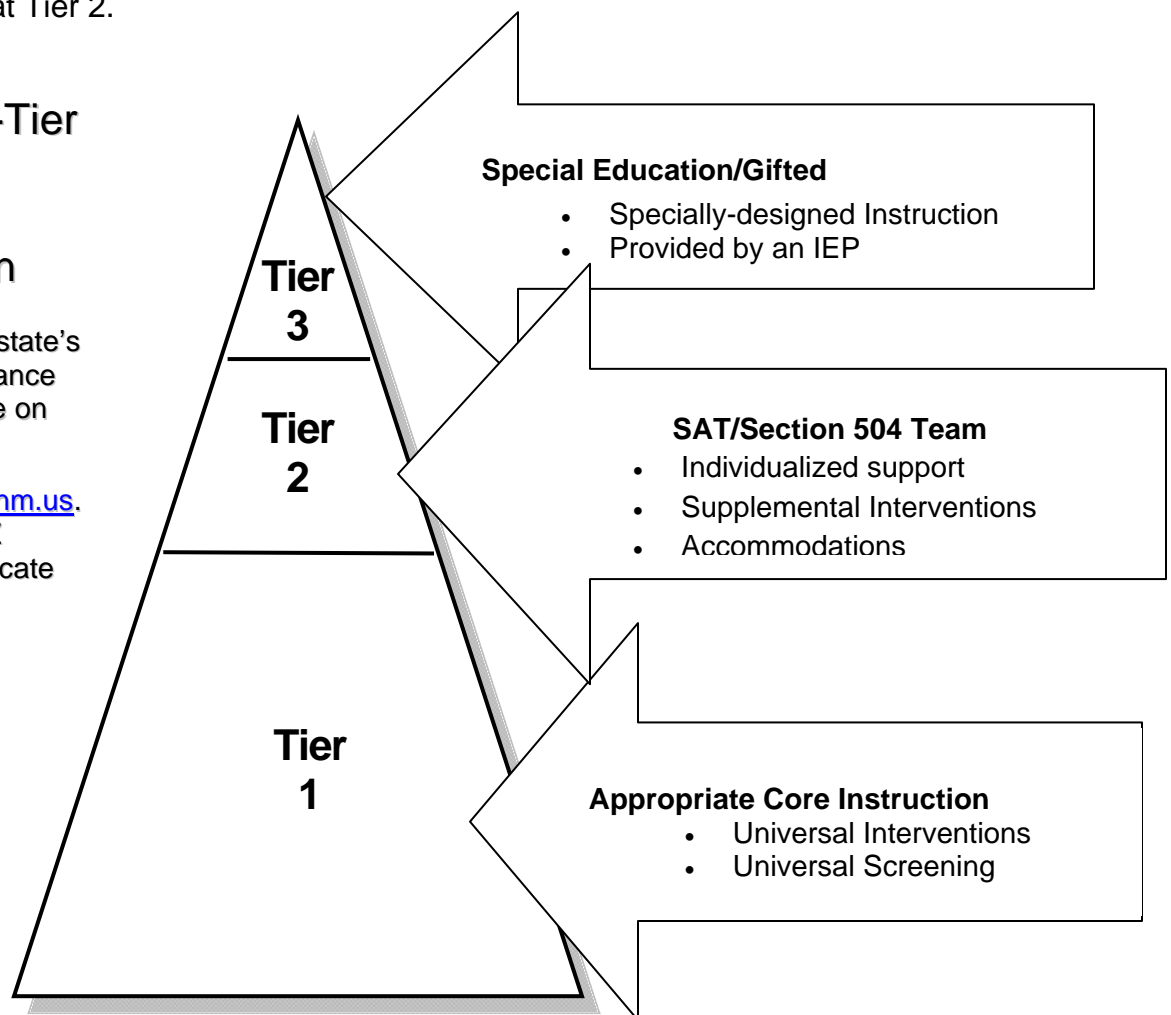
at Tier 2.

-Tier

n

state's
ance
e on

nm.us.
cate

Tier 3

Tier 2

Tier 1

**Special Education/Gifted**
- Specially-designed Instruction
- Provided by an IEP

**SAT/Section 504 Team**
- Individualized support
- Supplemental Interventions
- Accommodations

**Appropriate Core Instruction**
- Universal Interventions
- Universal Screening